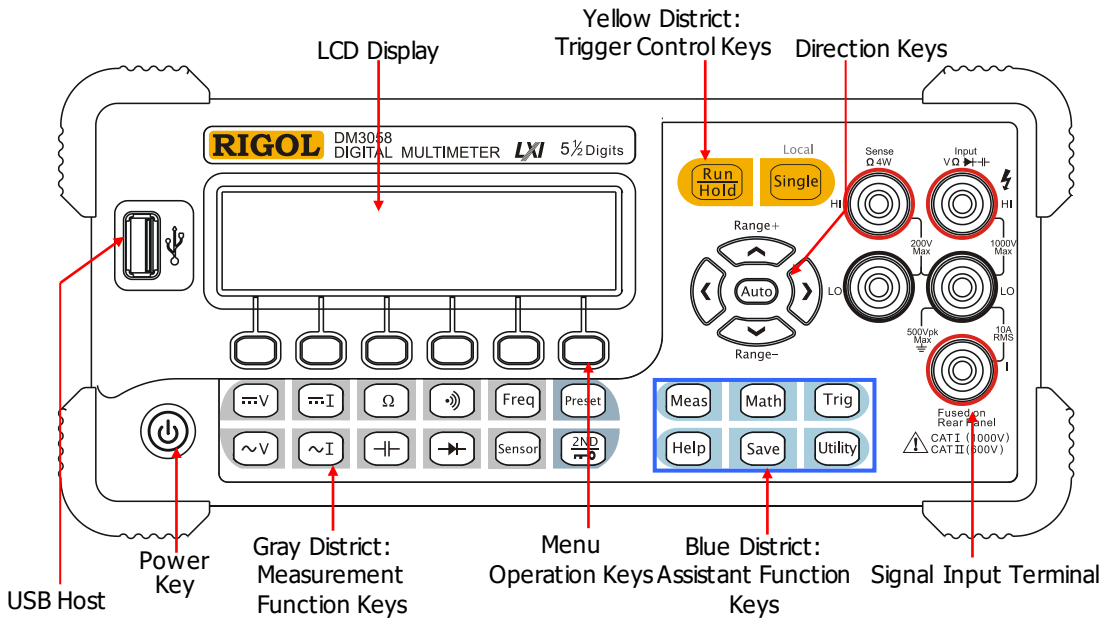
Yellow District:
Trigger Control Keys

LCD Display

Direction Keys

RIGOL DM3058
DIGITAL MULTIMETER LXI $5\frac{1}{2}$ Digits

Local

Run
Hold

Single

Sense
Ω 4W

Input
VΩ

HI

HI

Range+

200V
Max

1000V
Max

LO

Auto

LO

500Vpk
Max

10A
RMS

Range−

I

V

I

Ω

Freq

Preset

Meas

Math

Trig

Fused on
Rear Panel

~V

~I

Sensor

2ND

Help

Save

Utility

CAT I (1000V)
CAT II (600V)

Power
Key

Gray District:
Measurement
Function Keys

Menu
Operation Keys

Blue District:
Assistant Function
Keys

Signal Input Terminal

USB Host